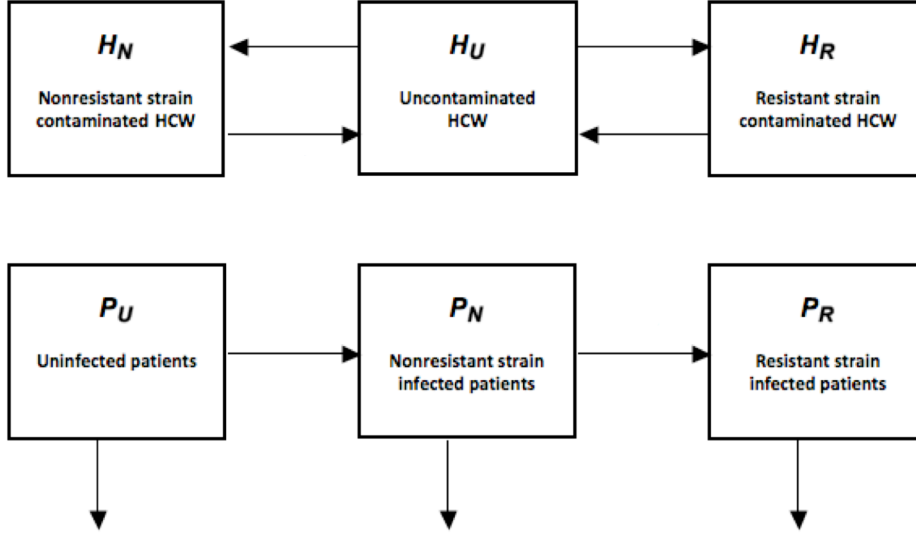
$H_N$

Nonresistant strain contaminated HCW

$H_U$

Uncontaminated HCW

$H_R$

Resistant strain contaminated HCW

$P_U$

Uninfected patients

$P_N$

Nonresistant strain infected patients

$P_R$

Resistant strain infected patients